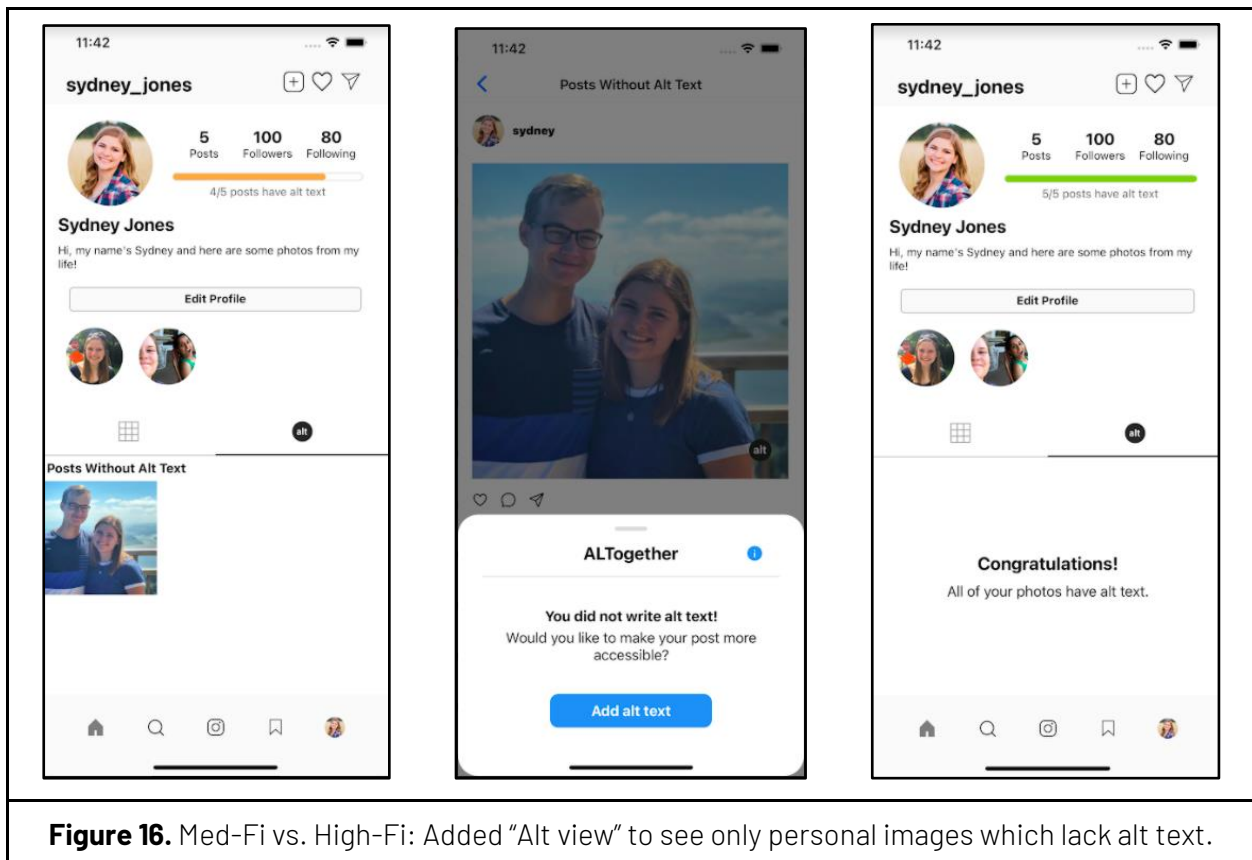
11:42

sydney_jones

5 Posts 100 Followers 80 Following

4/5 posts have alt text

Sydney Jones

Hi, my name's Sydney and here are some photos from my life!

Edit Profile

alt

Posts Without Alt Text

11:42

Posts Without Alt Text

sydney

alt

ALTogether

You did not write alt text!

Would you like to make your post more accessible?

Add alt text

11:42

sydney_jones

5 Posts 100 Followers 80 Following

5/5 posts have alt text

Sydney Jones

Hi, my name's Sydney and here are some photos from my life!

Edit Profile

alt

Congratulations!

All of your photos have alt text.

**Figure 16.** Med-Fi vs. High-Fi: Added "Alt view" to see only personal images which lack alt text.